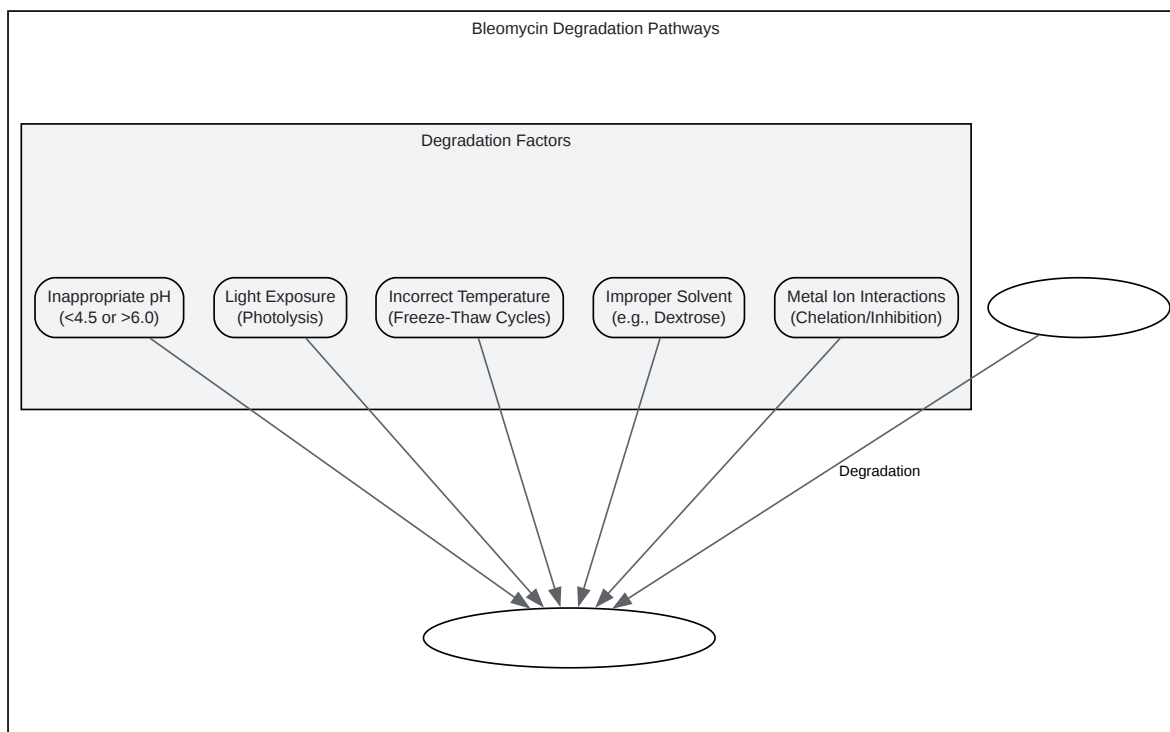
Bleomycin Degradation Pathways

Degradation Factors

Inappropriate pH (<4.5 or >6.0)

Light Exposure (Photolysis)

Incorrect Temperature (Freeze-Thaw Cycles)

Improper Solvent (e.g., Dextrose)

Metal Ion Interactions (Chelation/Inhibition)

Degradation